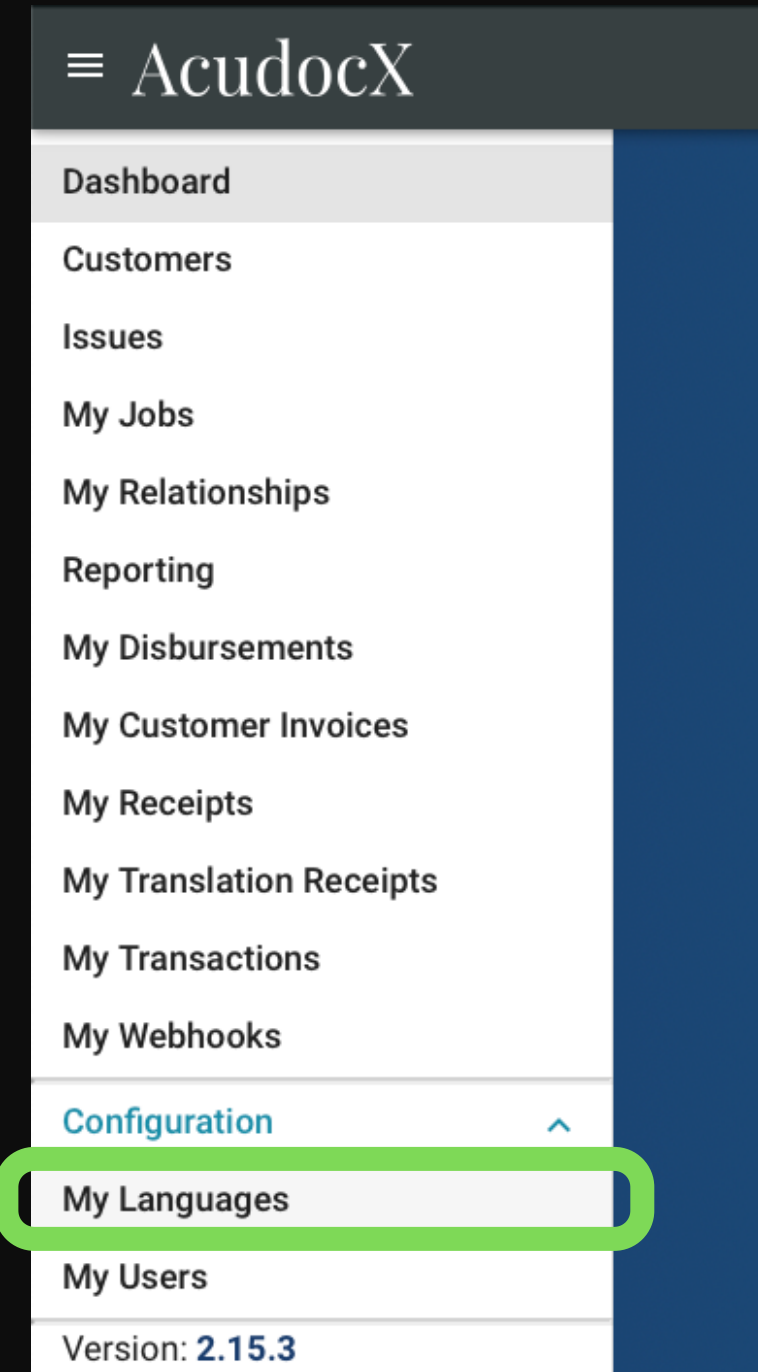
AcudocX

Dashboard
Customers
Issues
My Jobs
My Relationships
Reporting
My Disbursements
My Customer Invoices
My Receipts
My Translation Receipts
My Transactions
My Webhooks

Configuration
My Languages
My Users

Version: 2.15.3